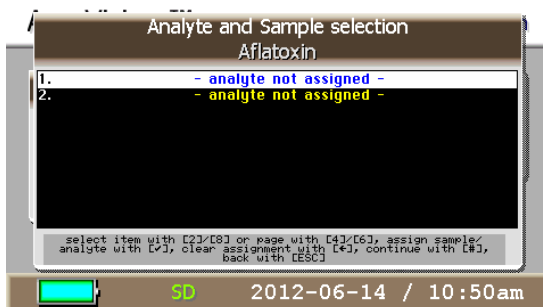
Analyte and Sample selection
Aflatoxin

1. - analyte not assigned -
2. - analyte not assigned -

select item with [2]/[8] or page with [4]/[6], assign sample/analyte with [✓], clear assignment with [←], continue with [#], back with [ESC]

SD 2012-06-14 / 10:50am